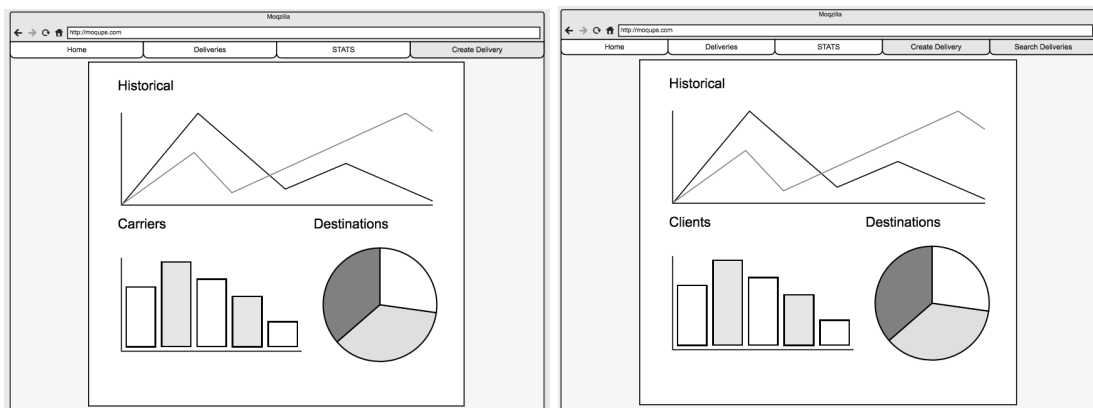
Moqzilla

http://moqups.com

Home | Deliveries | STATS | Create Delivery

Historical

Carriers

Destinations

Moqzilla

http://moqups.com

Home | Deliveries | STATS | Create Delivery | Search Deliveries

Historical

Clients

Destinations